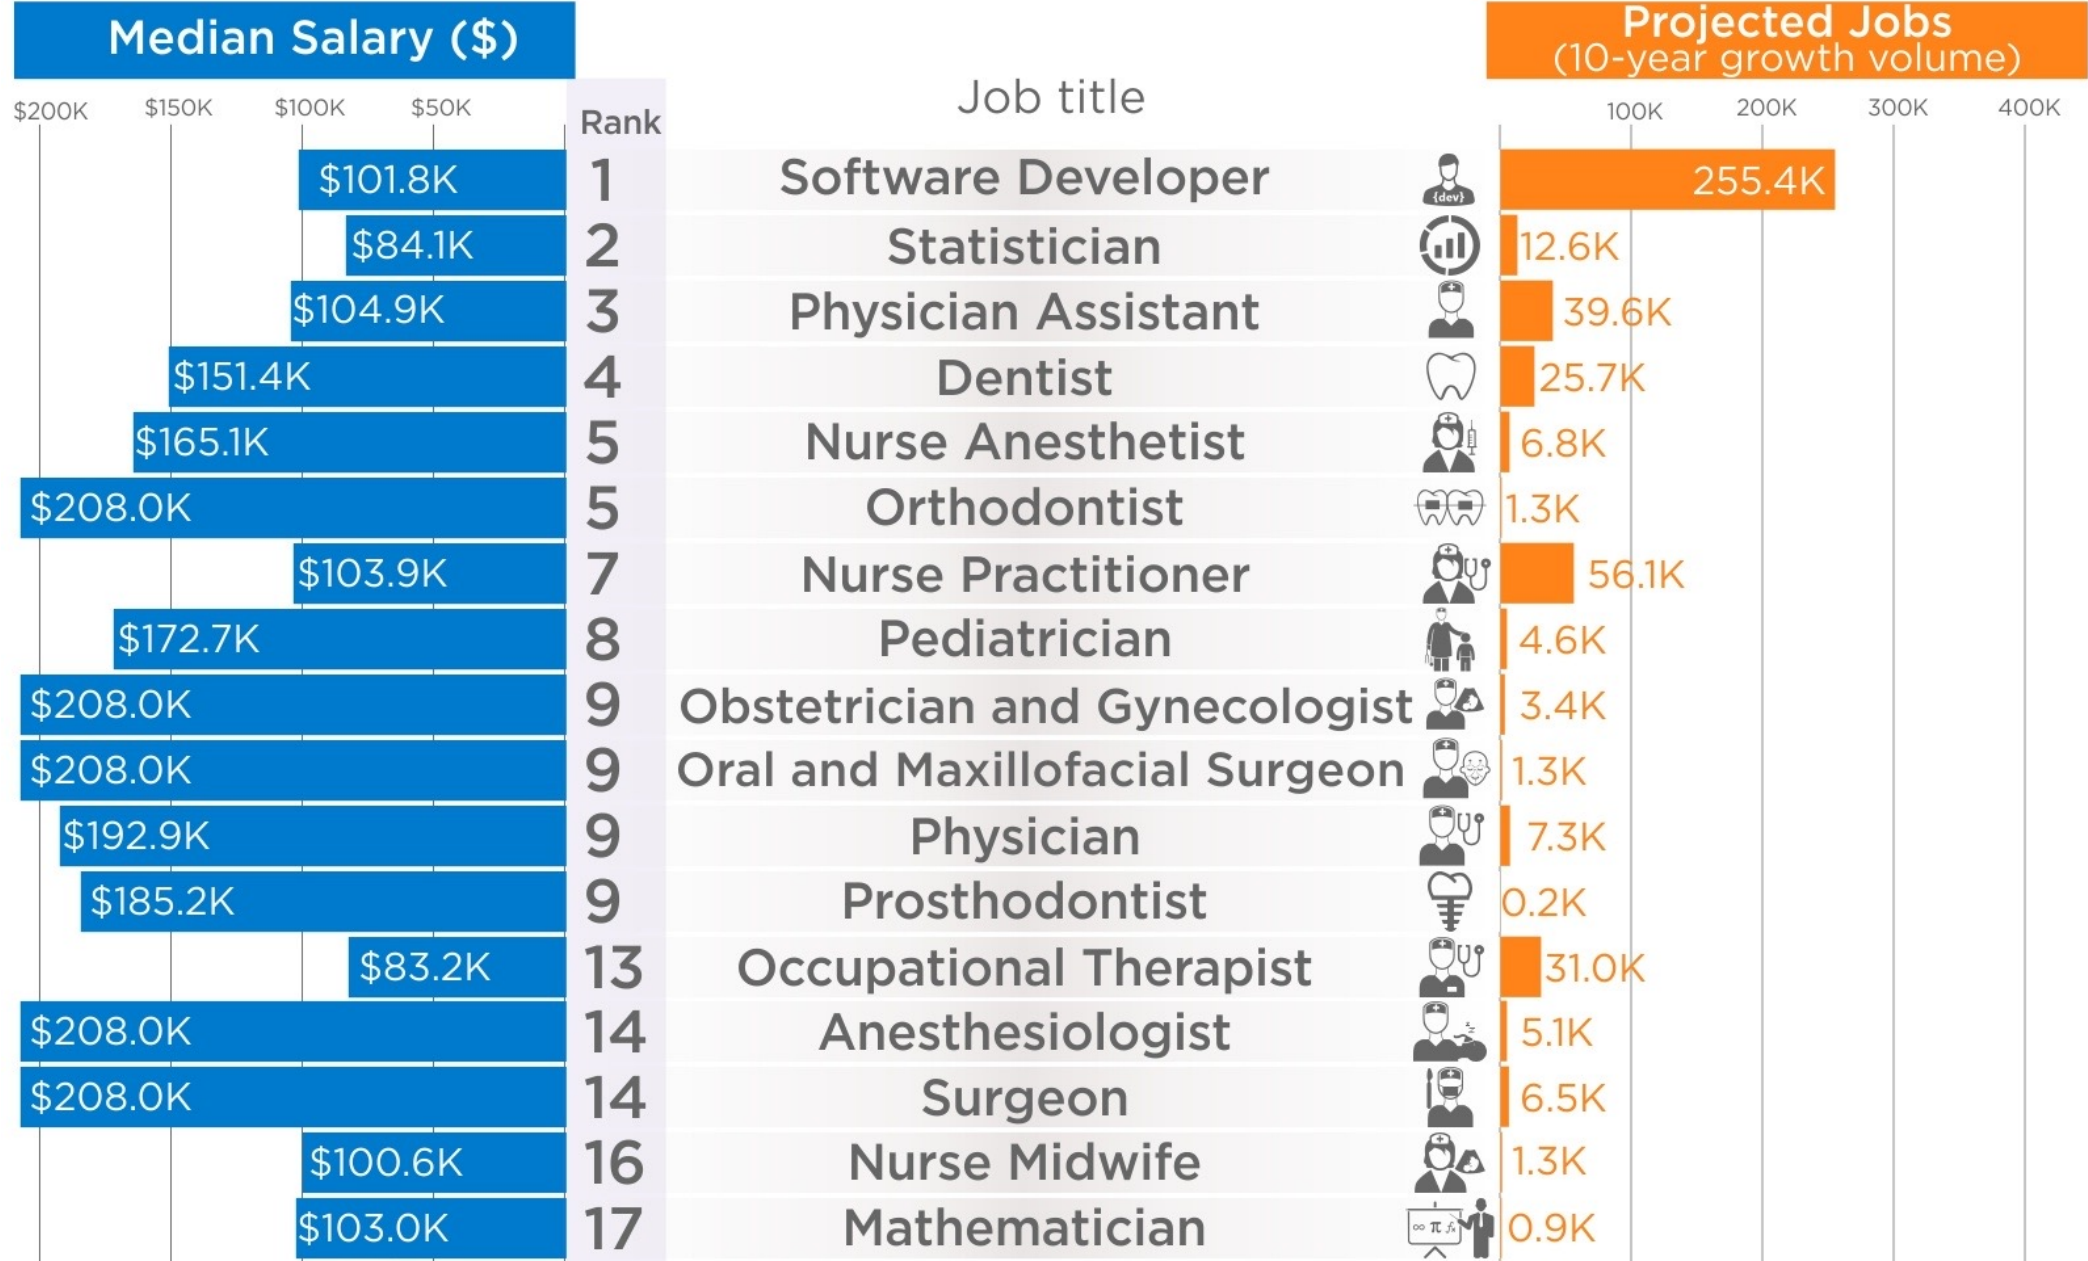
Median Salary ($)

$200K $150K $100K $50K

Rank

Job title

Projected Jobs
(10-year growth volume)

100K 200K 300K 400K

| Median Salary ($) | Rank | Job title | Projected Jobs |
|---|---|---|---|
| $101.8K | 1 | Software Developer | 255.4K |
| $84.1K | 2 | Statistician | 12.6K |
| $104.9K | 3 | Physician Assistant | 39.6K |
| $151.4K | 4 | Dentist | 25.7K |
| $165.1K | 5 | Nurse Anesthetist | 6.8K |
| $208.0K | 5 | Orthodontist | 1.3K |
| $103.9K | 7 | Nurse Practitioner | 56.1K |
| $172.7K | 8 | Pediatrician | 4.6K |
| $208.0K | 9 | Obstetrician and Gynecologist | 3.4K |
| $208.0K | 9 | Oral and Maxillofacial Surgeon | 1.3K |
| $192.9K | 9 | Physician | 7.3K |
| $185.2K | 9 | Prosthodontist | 0.2K |
| $83.2K | 13 | Occupational Therapist | 31.0K |
| $208.0K | 14 | Anesthesiologist | 5.1K |
| $208.0K | 14 | Surgeon | 6.5K |
| $100.6K | 16 | Nurse Midwife | 1.3K |
| $103.0K | 17 | Mathematician | 0.9K |

{dev}